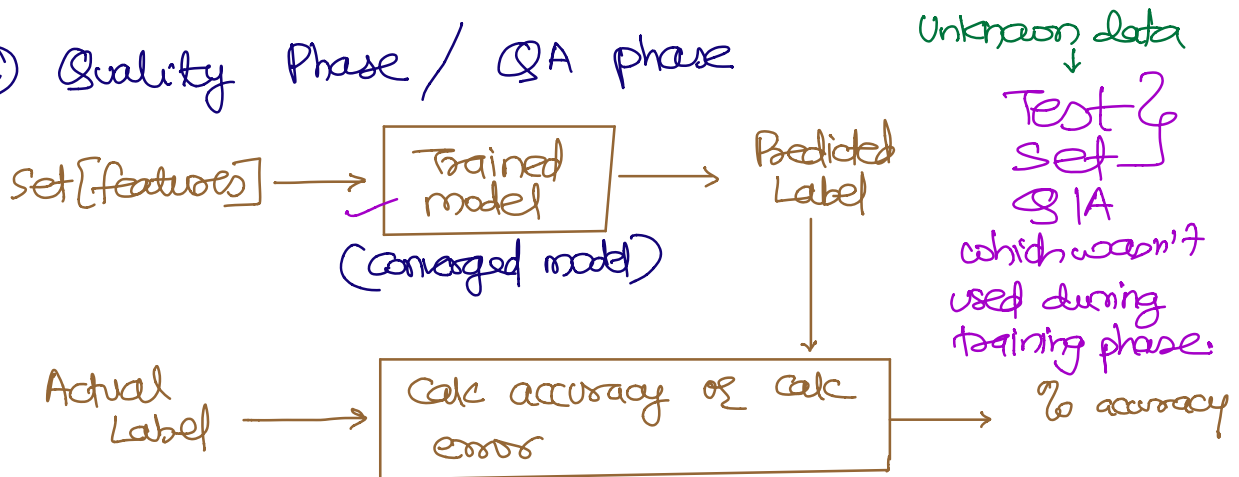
) Quality Phase / QA phase

Unknown data

Test Set

QA which wasn't used during training phase.

set[features] → Trained model → Predicted Label

(converged model)

Actual Label → Calc accuracy or calc error → % accuracy